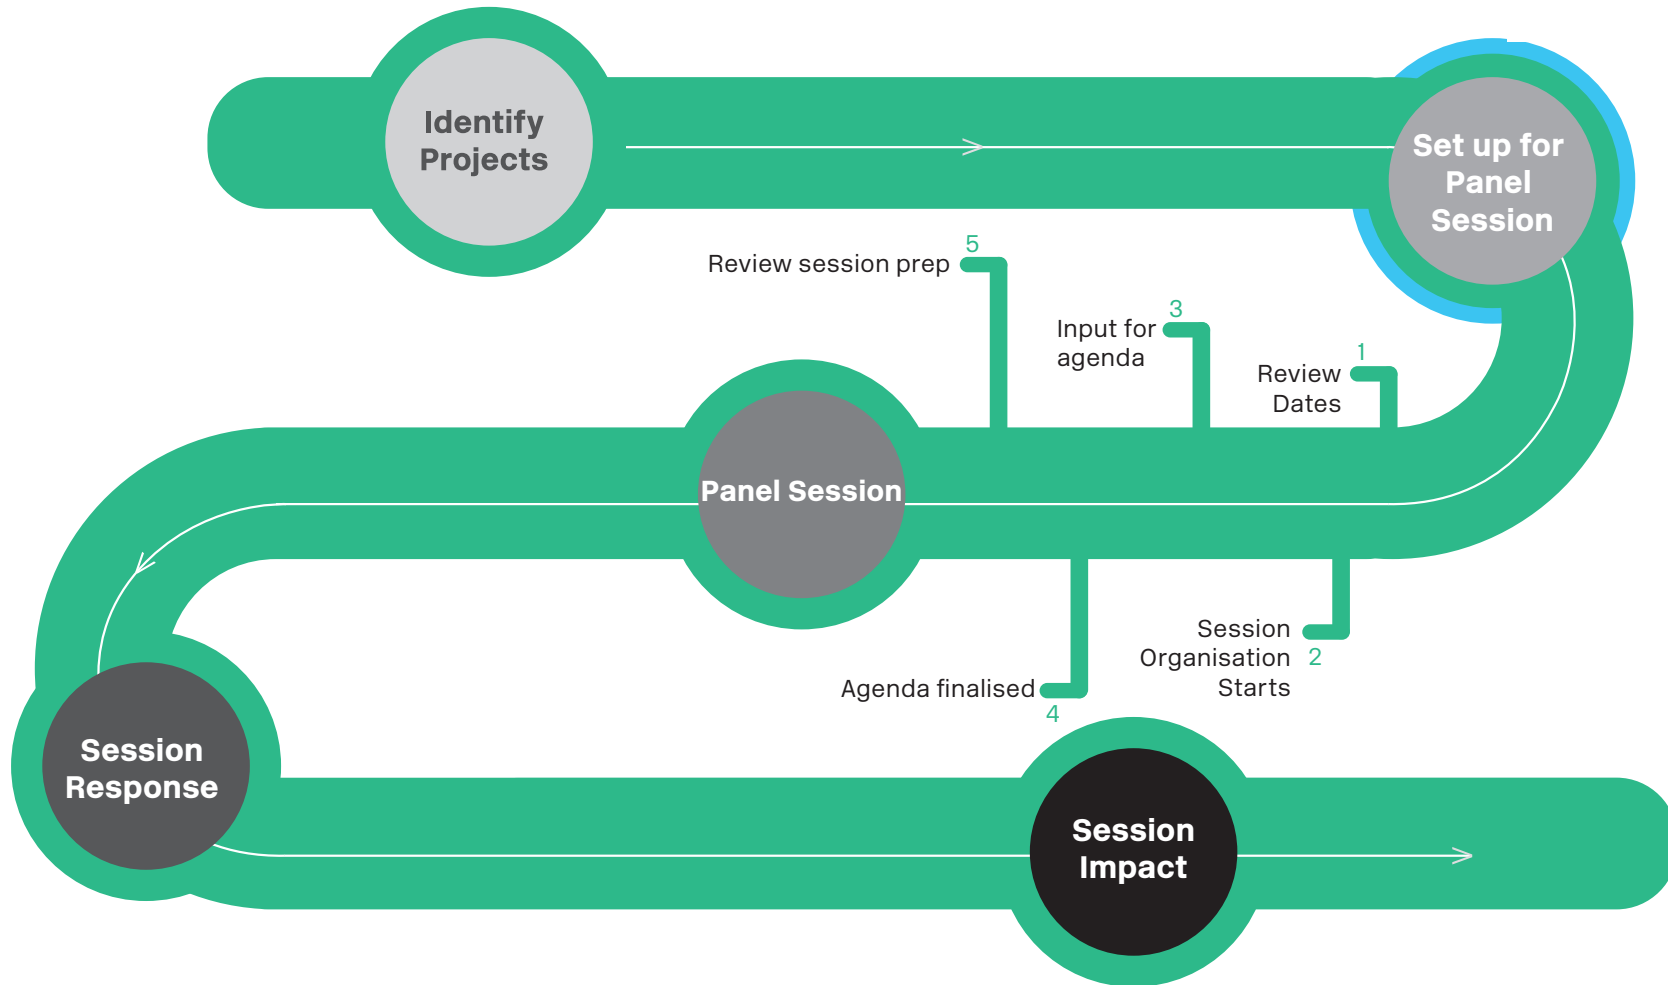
Identify Projects

Set up for Panel Session

5
Review session prep

3
Input for agenda

1
Review Dates

Panel Session

Session Organisation Starts
2

Agenda finalised
4

Session Response

Session Impact